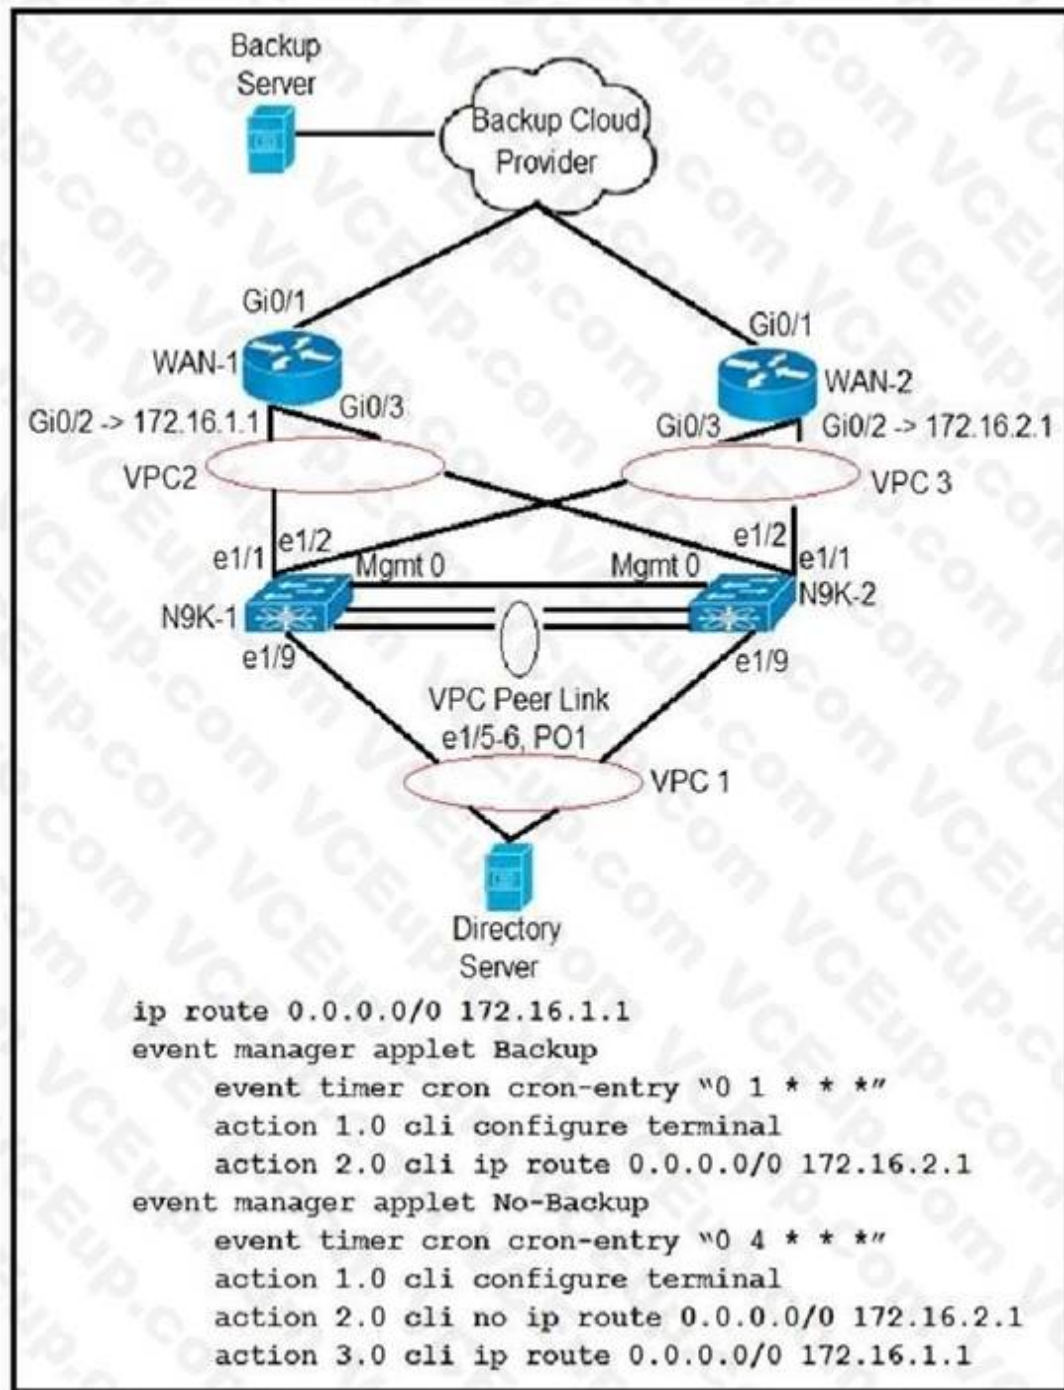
Backup Server

Backup Cloud Provider

Gi0/1

WAN-1

Gi0/1

WAN-2

Gi0/2 -> 172.16.1.1

Gi0/3

Gi0/3

Gi0/2 -> 172.16.2.1

VPC2

VPC 3

e1/1

e1/2

Mgmt 0

Mgmt 0

e1/2

e1/1

N9K-1

N9K-2

e1/9

e1/9

VPC Peer Link
e1/5-6, PO1

VPC 1

Directory Server

ip route 0.0.0.0/0 172.16.1.1
event manager applet Backup
event timer cron cron-entry "0 1 * * *"
action 1.0 cli configure terminal
action 2.0 cli ip route 0.0.0.0/0 172.16.2.1
event manager applet No-Backup
event timer cron cron-entry "0 4 * * *"
action 1.0 cli configure terminal
action 2.0 cli no ip route 0.0.0.0/0 172.16.2.1
action 3.0 cli ip route 0.0.0.0/0 172.16.1.1